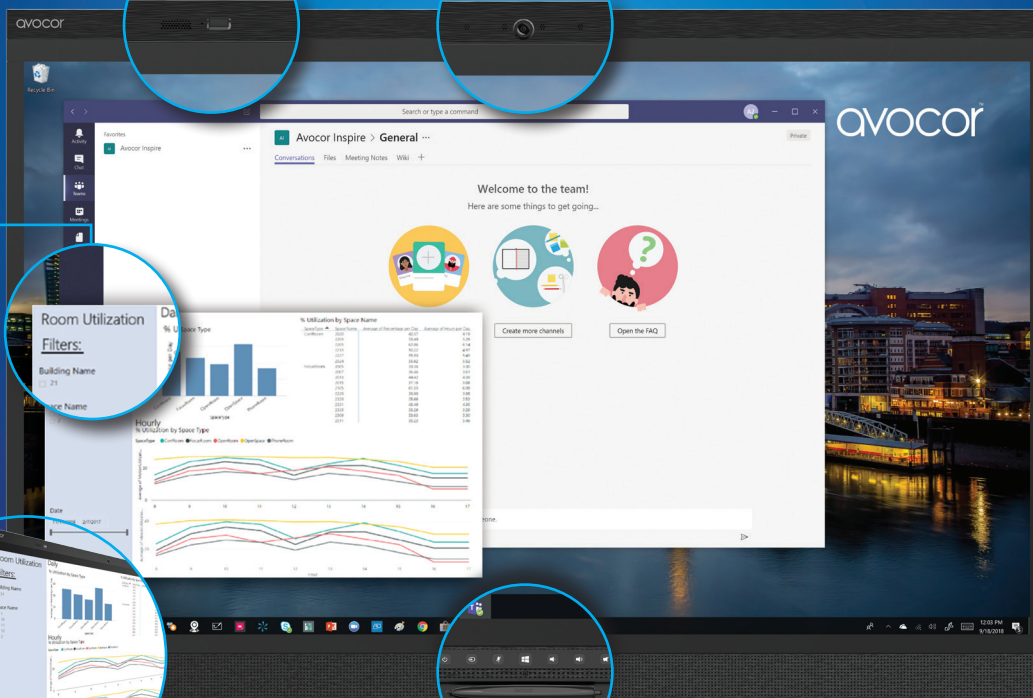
avocor

Recycle Bin

Search or type a command

avocor

Activity
Chat
Teams
Meetings

Favorites
Avocor Inspire

Avocor Inspire > General ···

Private

Conversations Files Meeting Notes Wiki +

Welcome to the team!
Here are some things to get going...

Create more channels
Open the FAQ

Room Utilization
Filters:
Building Name
21
Space Name

Da
% Utilization by Space Type

% Utilization by Space Name

Hourly
% Utilization by Space Type
SpaceType ● Conference ● FocusRoom ● OpenRoom ● OpenSpace ● PhoneRoom

Date

eone.

Room Utilization
Filters:
Daily

Hourly

12:03 PM
9/18/2018